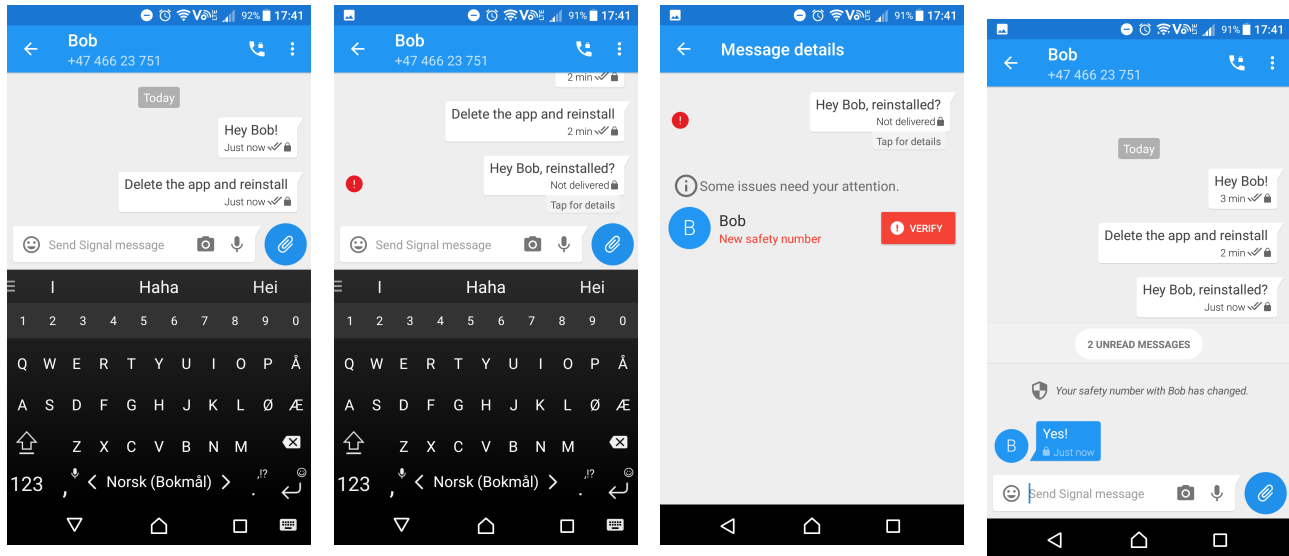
92% 17:41
Bob
+47 466 23 751
Today
Hey Bob!
Just now
Delete the app and reinstall
Just now
Send Signal message
I Haha Hei
1 2 3 4 5 6 7 8 9 0
Q W E R T Y U I O P Å
A S D F G H J K L Ø Æ
Z X C V B N M
123 , < Norsk (Bokmål) > . .!?

91% 17:41
Bob
+47 466 23 751
2 min
Delete the app and reinstall
2 min
Hey Bob, reinstalled?
Not delivered
Tap for details
Send Signal message
I Haha Hei
1 2 3 4 5 6 7 8 9 0
Q W E R T Y U I O P Å
A S D F G H J K L Ø Æ
Z X C V B N M
123 , < Norsk (Bokmål) > . .!?

91% 17:41
Message details
Hey Bob, reinstalled?
Not delivered
Tap for details
Some issues need your attention.
B
Bob
New safety number
VERIFY

91% 17:41
Bob
+47 466 23 751
Today
Hey Bob!
3 min
Delete the app and reinstall
2 min
Hey Bob, reinstalled?
Just now
2 UNREAD MESSAGES
Your safety number with Bob has changed.
B
Yes!
Just now
Send Signal message